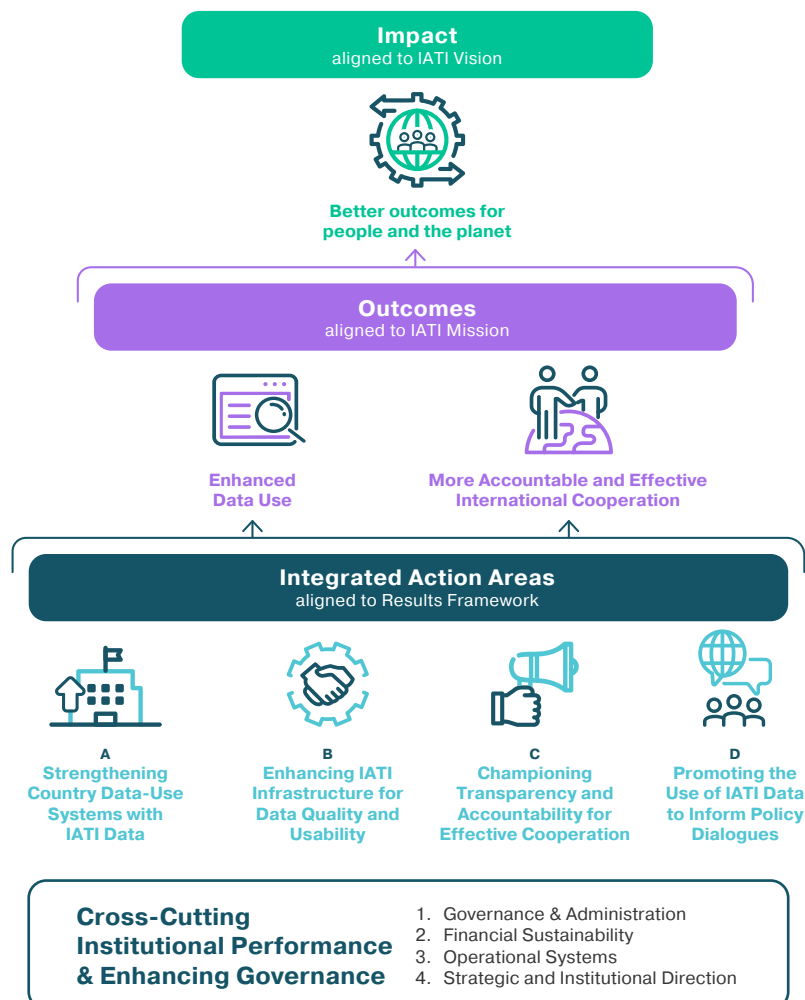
Impact
aligned to IATI Vision

Better outcomes for people and the planet

Outcomes
aligned to IATI Mission

Enhanced Data Use

More Accountable and Effective International Cooperation

Integrated Action Areas
aligned to Results Framework

A
Strengthening Country Data-Use Systems with IATI Data

B
Enhancing IATI Infrastructure for Data Quality and Usability

C
Championing Transparency and Accountability for Effective Cooperation

D
Promoting the Use of IATI Data to Inform Policy Dialogues

Cross-Cutting Institutional Performance & Enhancing Governance

1. Governance & Administration
2. Financial Sustainability
3. Operational Systems
4. Strategic and Institutional Direction